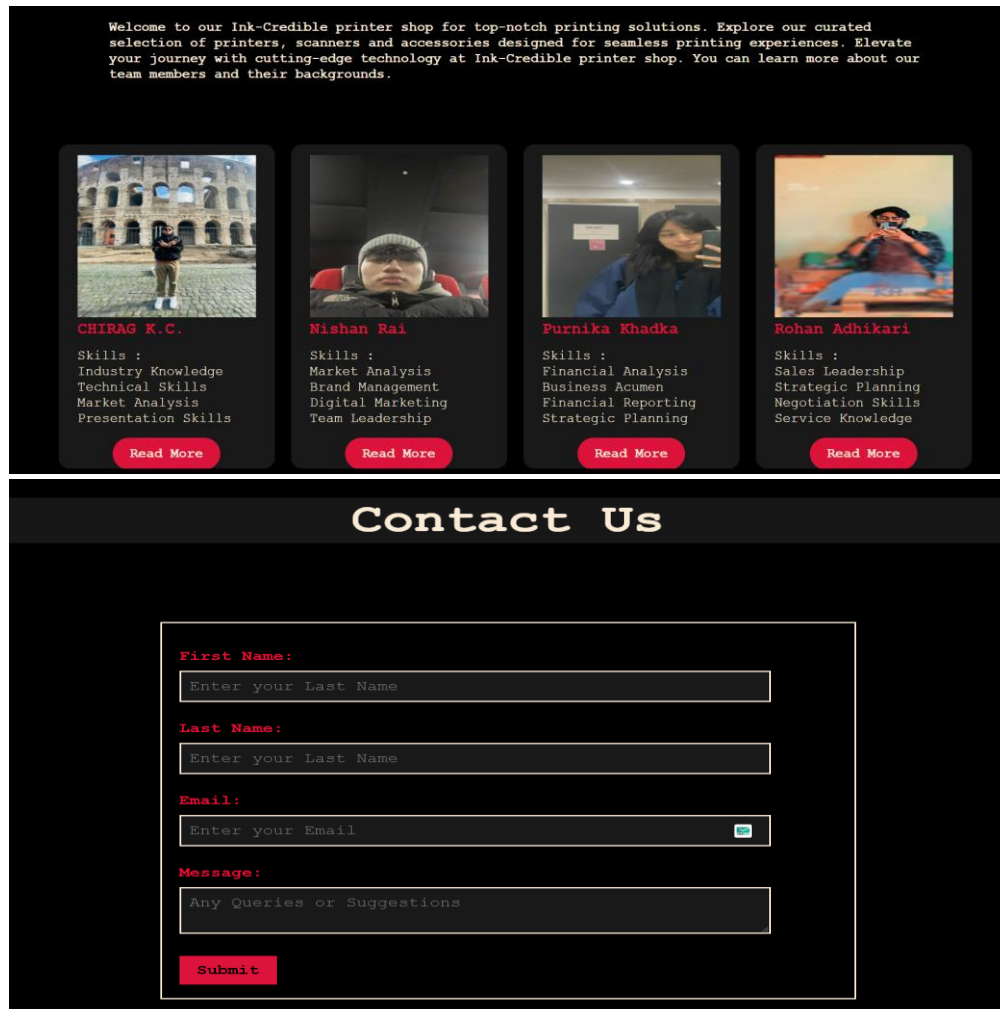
Welcome to our Ink-Credible printer shop for top-notch printing solutions. Explore our curated selection of printers, scanners and accessories designed for seamless printing experiences. Elevate your journey with cutting-edge technology at Ink-Credible printer shop. You can learn more about our team members and their backgrounds.

CHIRAG K.C.

Skills :
Industry Knowledge
Technical Skills
Market Analysis
Presentation Skills

Read More

Nishan Rai

Skills :
Market Analysis
Brand Management
Digital Marketing
Team Leadership

Read More

Purnika Khadka

Skills :
Financial Analysis
Business Acumen
Financial Reporting
Strategic Planning

Read More

Rohan Adhikari

Skills :
Sales Leadership
Strategic Planning
Negotiation Skills
Service Knowledge

Read More

Contact Us

First Name:
Enter your Last Name

Last Name:
Enter your Last Name

Email:
Enter your Email

Message:
Any Queries or Suggestions

Submit